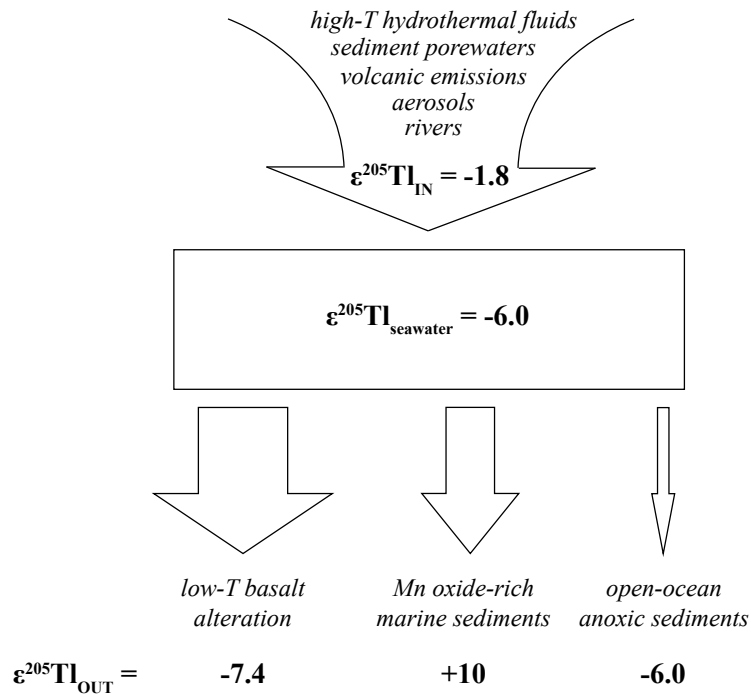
high-T hydrothermal fluids
sediment porewaters
volcanic emissions
aerosols
rivers

$\varepsilon^{205}Tl_{IN} = -1.8$

$\varepsilon^{205}Tl_{seawater} = -6.0$

low-T basalt alteration

Mn oxide-rich marine sediments

open-ocean anoxic sediments

$\varepsilon^{205}Tl_{OUT} =$ -7.4 +10 -6.0